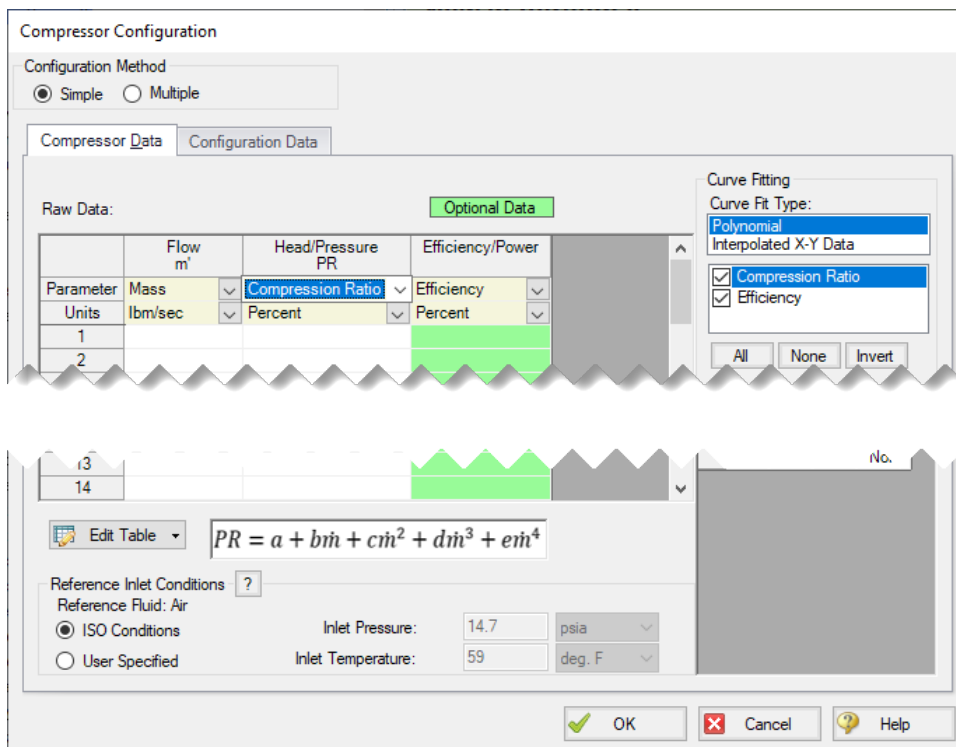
Compressor Configuration

Configuration Method
Simple Multiple

Compressor Data | Configuration Data

Raw Data:
Optional Data

| | Flow m' | Head/Pressure PR | Efficiency/Power |
|---|---|---|---|
| Parameter | Mass | Compression Ratio | Efficiency |
| Units | lbm/sec | Percent | Percent |
| 1 | | | |
| 2 | | | |
| 13 | | | |
| 14 | | | |

Curve Fitting
Curve Fit Type:
Polynomial
Interpolated X-Y Data
Compression Ratio
Efficiency
All None Invert
No.

Edit Table
$PR = a + b\dot{m} + c\dot{m}^2 + d\dot{m}^3 + e\dot{m}^4$

Reference Inlet Conditions ?
Reference Fluid: Air
ISO Conditions
User Specified
Inlet Pressure: 14.7 psia
Inlet Temperature: 59 deg. F

OK Cancel Help